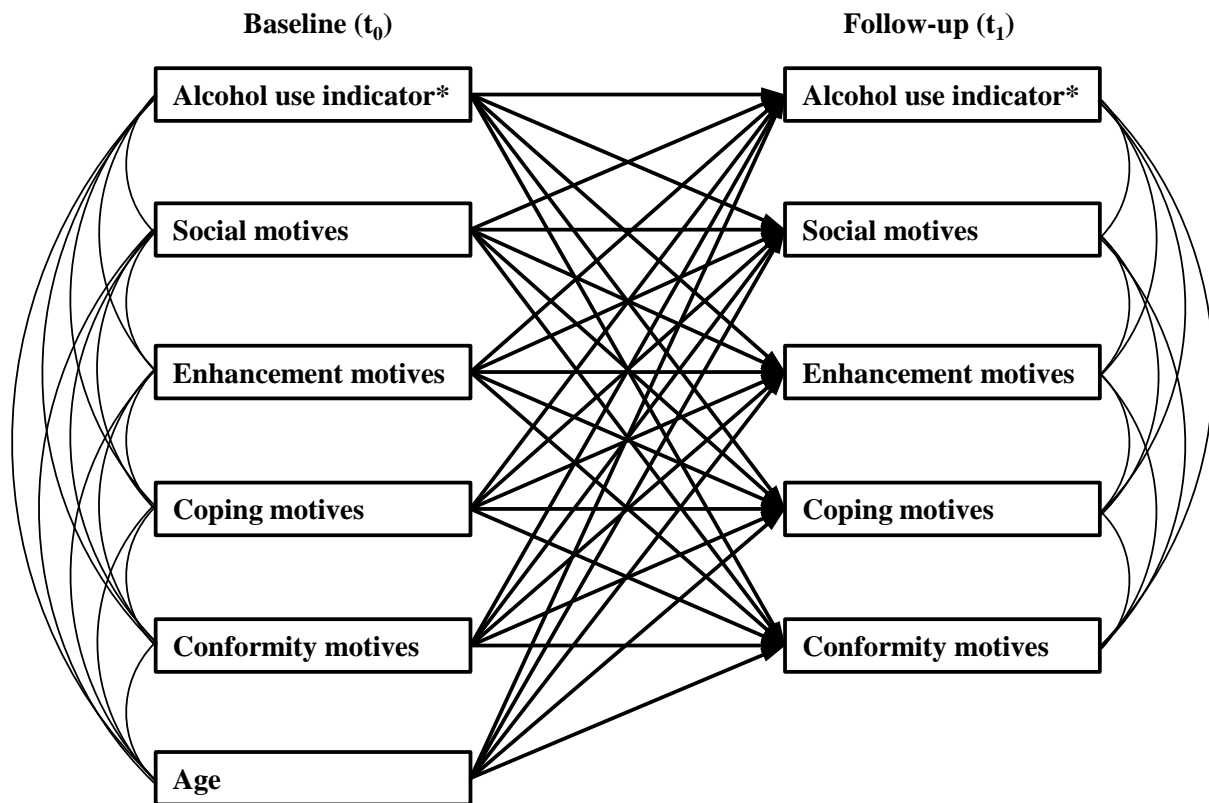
Baseline ($t_0$)

Follow-up ($t_1$)

Alcohol use indicator*

Social motives

Enhancement motives

Coping motives

Conformity motives

Age

Alcohol use indicator*

Social motives

Enhancement motives

Coping motives

Conformity motives